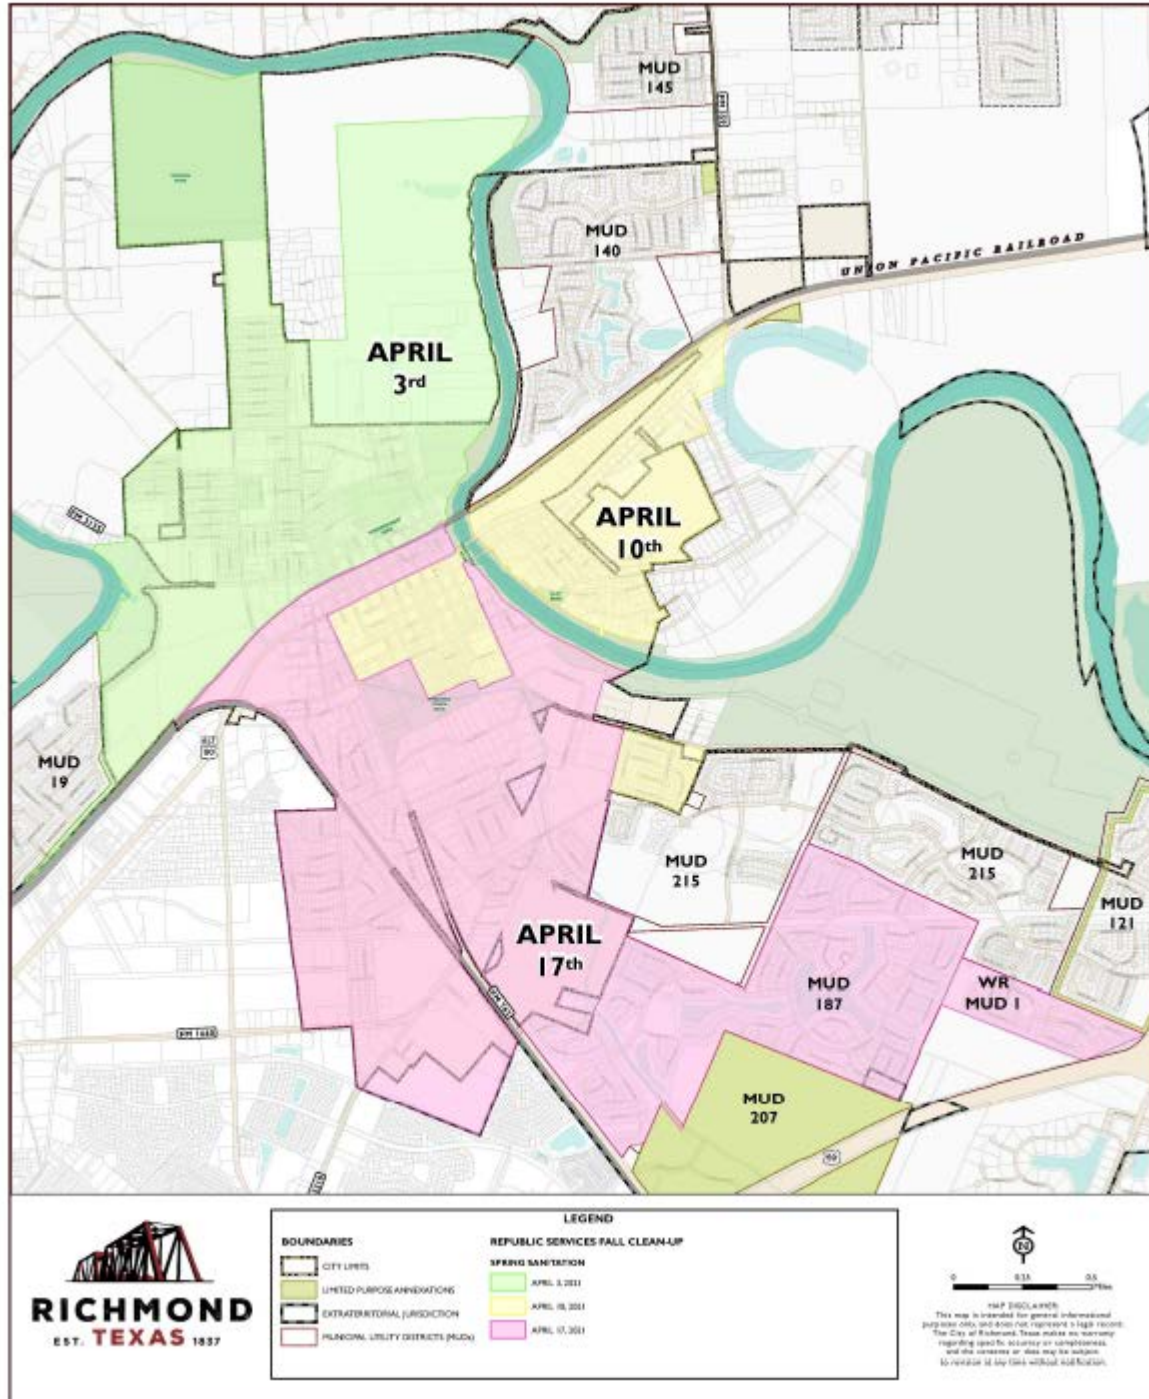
MUD
145

MUD
140

UNION PACIFIC RAILROAD

APRIL
3rd

APRIL
10th

MUD
19

MUD
215

MUD
215

MUD
121

APRIL
17th

MUD
187

WR
MUD 1

MUD
207

RICHMOND
EST. TEXAS 1837

LEGEND

BOUNDARIES
CITY LIMITS
LIMITED PURPOSE ANNEXATIONS
EXTRATERRITORIAL JURISDICTION
MUNICIPAL UTILITY DISTRICTS (MUDs)

REPUBLIC SERVICES FALL CLEAN-UP
SPRING SANITATION
APRIL 3, 2021
APRIL 10, 2021
APRIL 17, 2021

0 0.25 0.5 Miles

MAP DISCLAIMER:
This map is intended for general informational purposes only, and does not represent a legal record. The City of Richmond, Texas makes no warranty regarding specific accuracy or completeness, and the contents or data may be subject to revision at any time without notification.